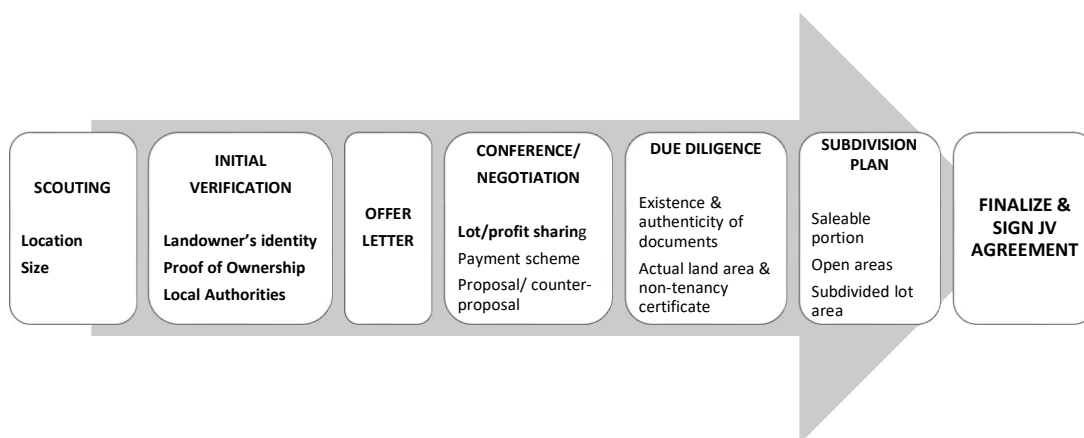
SCOUTING

Location
Size

INITIAL VERIFICATION

Landowner's identity
Proof of Ownership
Local Authorities

OFFER LETTER

CONFERENCE/ NEGOTIATION

Lot/profit sharing
Payment scheme
Proposal/ counter-proposal

DUE DILIGENCE

Existence & authenticity of documents
Actual land area & non-tenancy certificate

SUBDIVISION PLAN

Saleable portion
Open areas
Subdivided lot area

FINALIZE & SIGN JV AGREEMENT